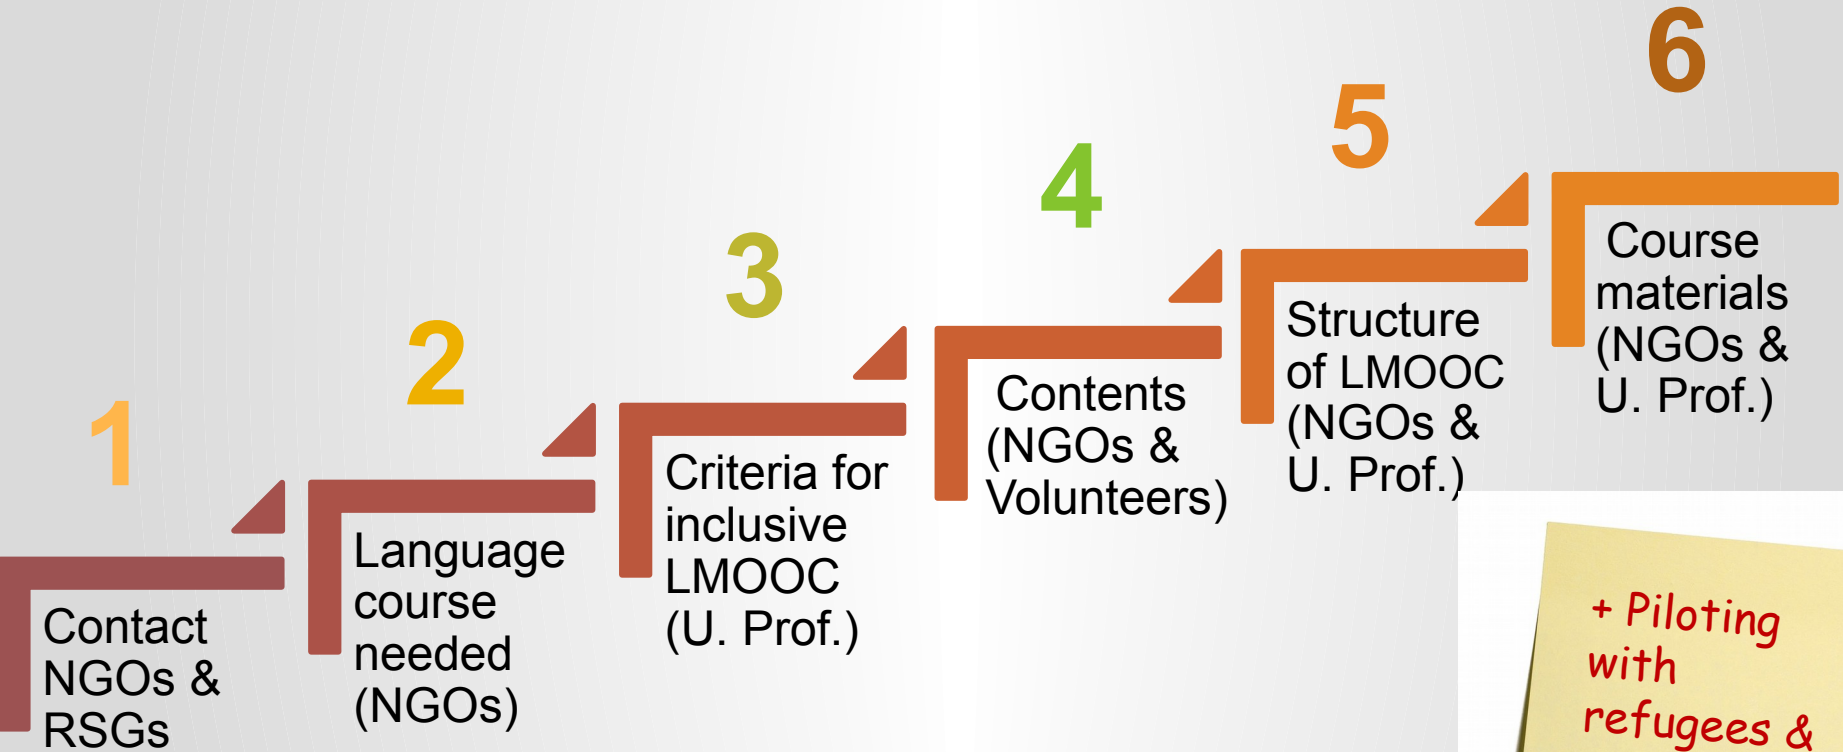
1

Contact NGOs & RSGs

2

Language course needed (NGOs)

3

Criteria for inclusive LMOOC (U. Prof.)

4

Contents (NGOs & Volunteers)

5

Structure of LMOOC (NGOs & U. Prof.)

6

Course materials (NGOs & U. Prof.)

+ Piloting with refugees &